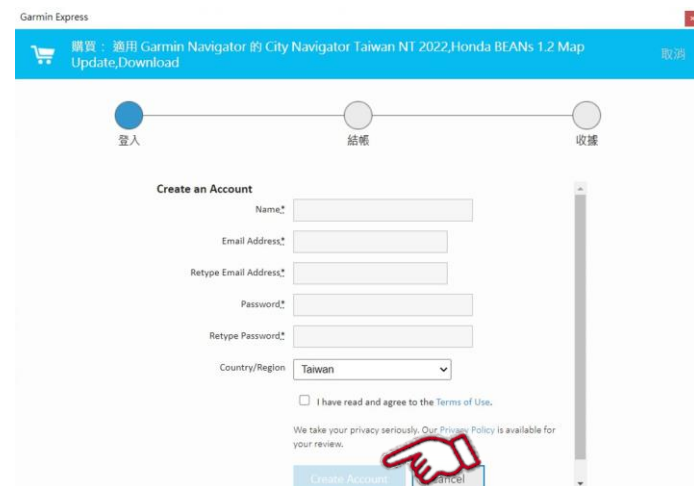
Garmin Express

購買： 適用 Garmin Navigator 的 City Navigator Taiwan NT 2022,Honda BEANs 1.2 Map Update,Download

取消

登入

結帳

收據

Create an Account

Name*

Email Address*

Retype Email Address*

Password*

Retype Password*

Country/Region

Taiwan

I have read and agree to the Terms of Use.

We take your privacy seriously. Our Privacy Policy is available for your review.

Create Account

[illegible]ancel